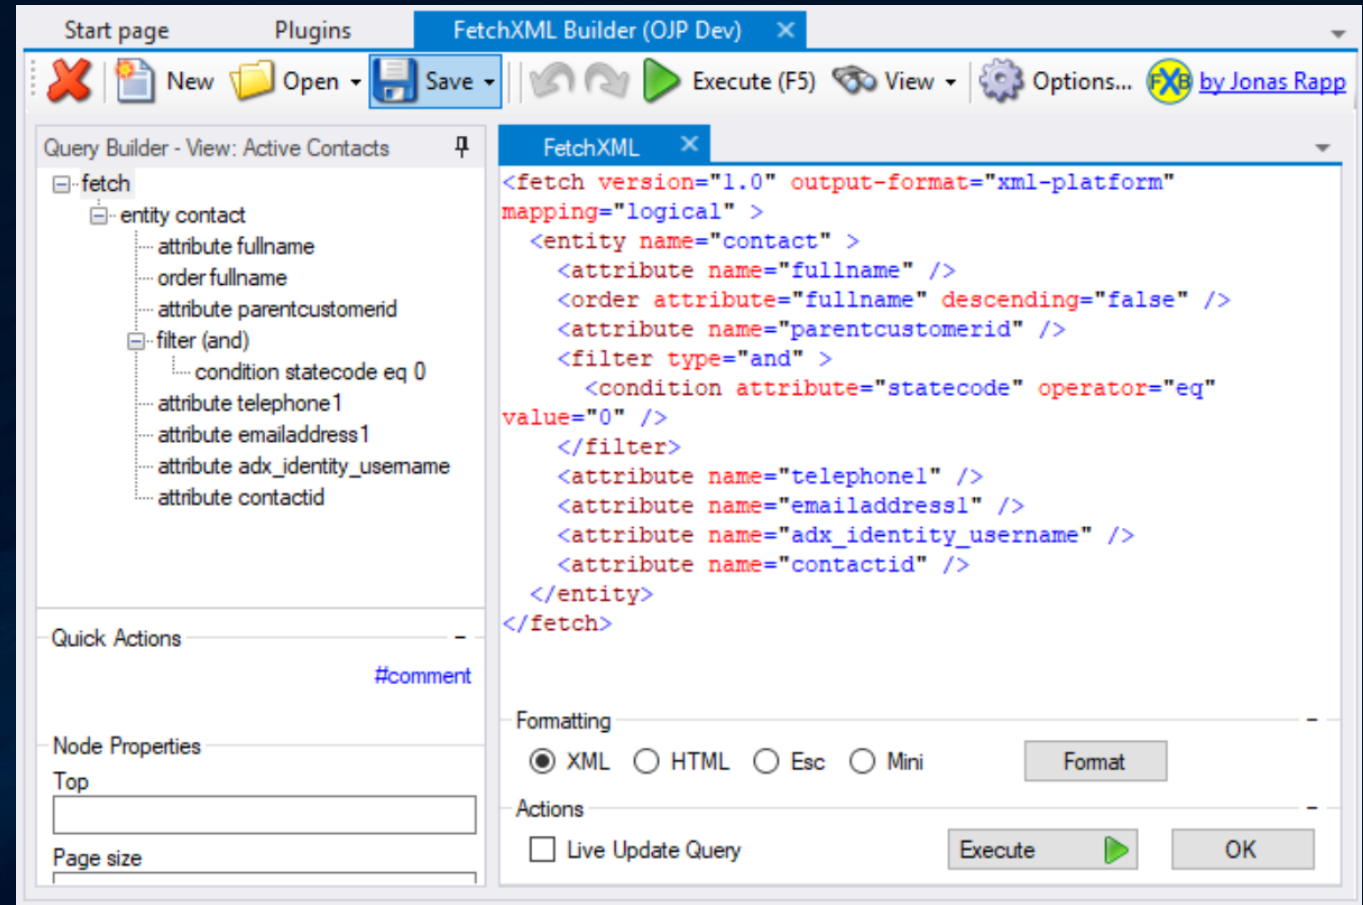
Start page Plugins FetchXML Builder (OJP Dev) ✕

New Open Save Execute (F5) View Options... by Jonas Rapp

Query Builder - View: Active Contacts

fetch
entity contact
attribute fullname
order fullname
attribute parentcustomerid
filter (and)
condition statecode eq 0
attribute telephone1
attribute emailaddress1
attribute adx_identity_username
attribute contactid

Quick Actions

#comment

Node Properties

Top

Page size

FetchXML ✕

<fetch version="1.0" output-format="xml-platform" mapping="logical" >
<entity name="contact" >
<attribute name="fullname" />
<order attribute="fullname" descending="false" />
<attribute name="parentcustomerid" />
<filter type="and" >
<condition attribute="statecode" operator="eq" value="0" />
</filter>
<attribute name="telephone1" />
<attribute name="emailaddress1" />
<attribute name="adx_identity_username" />
<attribute name="contactid" />
</entity>
</fetch>

Formatting

XML HTML Esc Mini Format

Actions

Live Update Query Execute OK